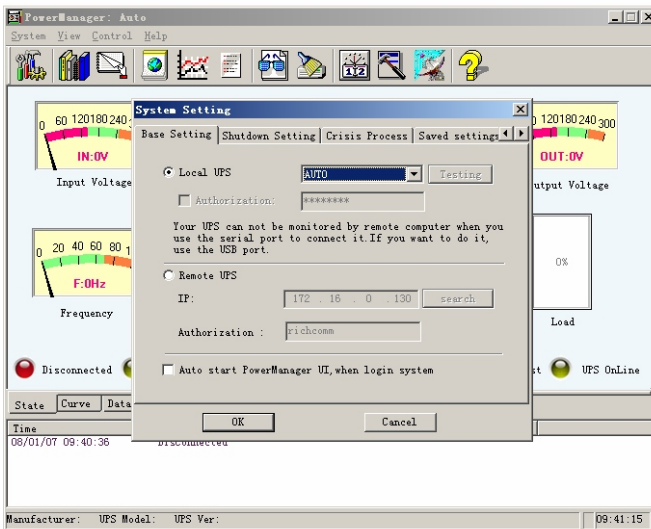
PowerManager: Auto

System View Control Help

0 60 120 180 240

IN:0V

Input Voltage

0 20 40 60 80 1

F:0Hz

Frequency

Disconnected

State Curve Data

Time
08/01/07 09:40:36 Disconnected

120 180 240 300

OUT:0V

utput Voltage

0%

Load

st UPS OnLine

System Setting

Base Setting | Shutdown Setting | Crisis Process | Saved settings

Local UPS AUTO Testing

Authorization ********

Your UPS can not be monitored by remote computer when you use the serial port to connect it.If you want to do it, use the USB port.

Remote UPS

IP: 172 . 16 . 0 . 130 search

Authorization : richcomm

Auto start PowerManager UI,when login system

OK Cancel

Manufacturer: UPS Model: UPS Ver: 09:41:15